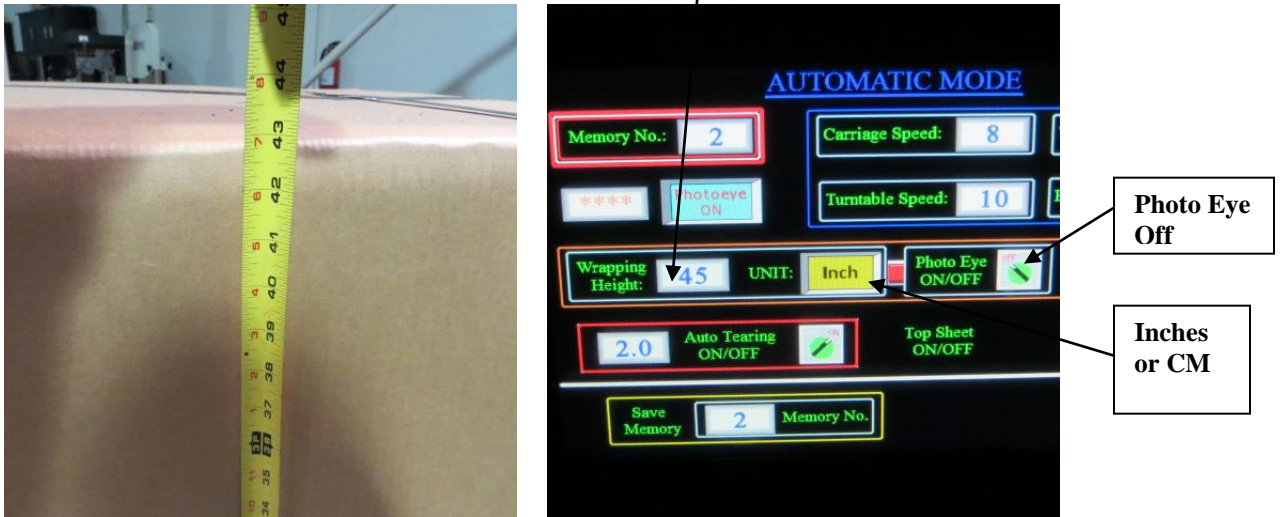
45
44
43
42
41
40
39
38
37
36
35
34

AUTOMATIC MODE

Memory No.: 2

Carriage Speed: 8

****

Photoeye ON

Turntable Speed: 10

Photo Eye Off

Wrapping Height: 45

UNIT: Inch

Photo Eye ON/OFF

OFF

2.0

Auto Tearing ON/OFF

ON

Top Sheet ON/OFF

Inches or CM

Save Memory

2

Memory No.